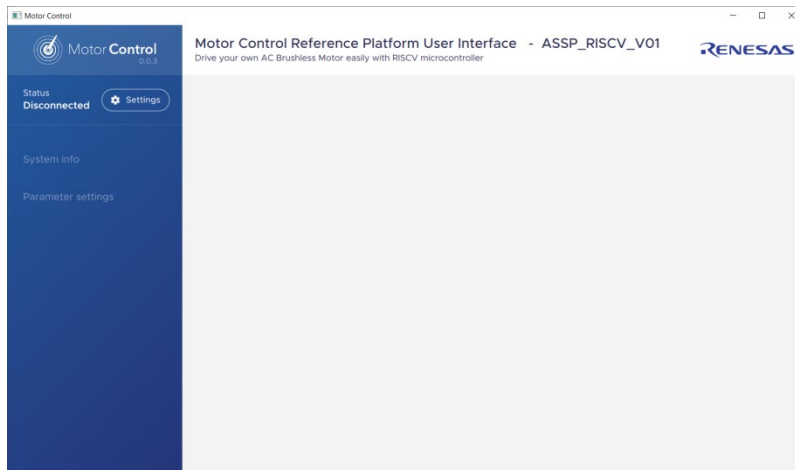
Motor Control

Motor Control
0.0.3

Motor Control Reference Platform User Interface - ASSP_RISCV_V01
Drive your own AC Brushless Motor easily with RISCV microcontroller

RENESAS

Status
Disconnected

Settings

System info

Parameter settings